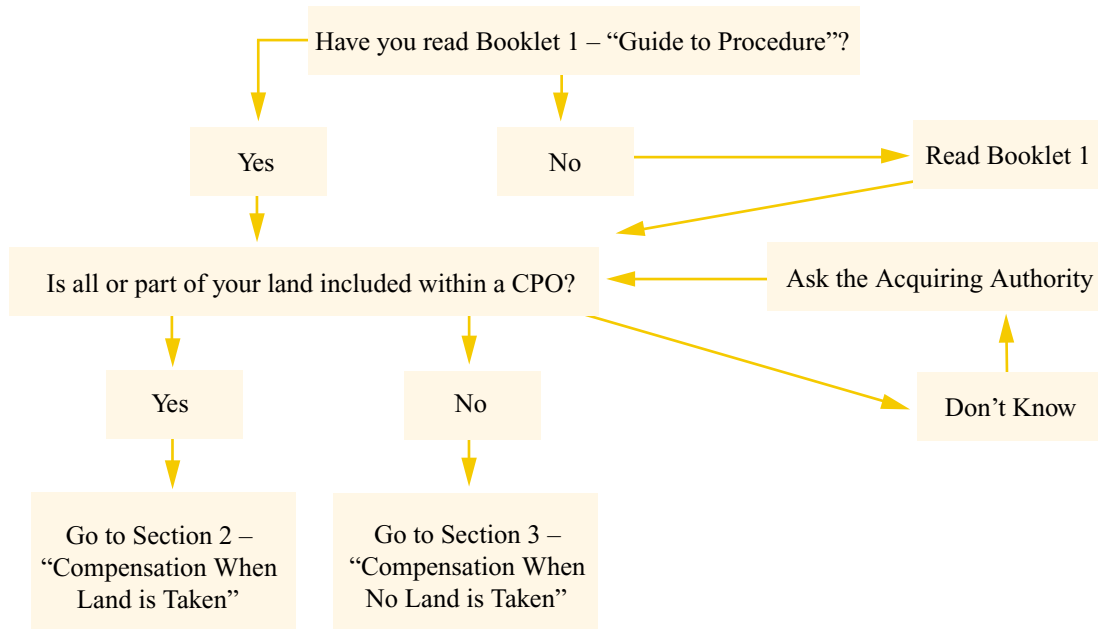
Have you read Booklet 1 – “Guide to Procedure”?

Yes

No

Read Booklet 1

Is all or part of your land included within a CPO?

Ask the Acquiring Authority

Yes

No

Don’t Know

Go to Section 2 – “Compensation When Land is Taken”

Go to Section 3 – “Compensation When No Land is Taken”